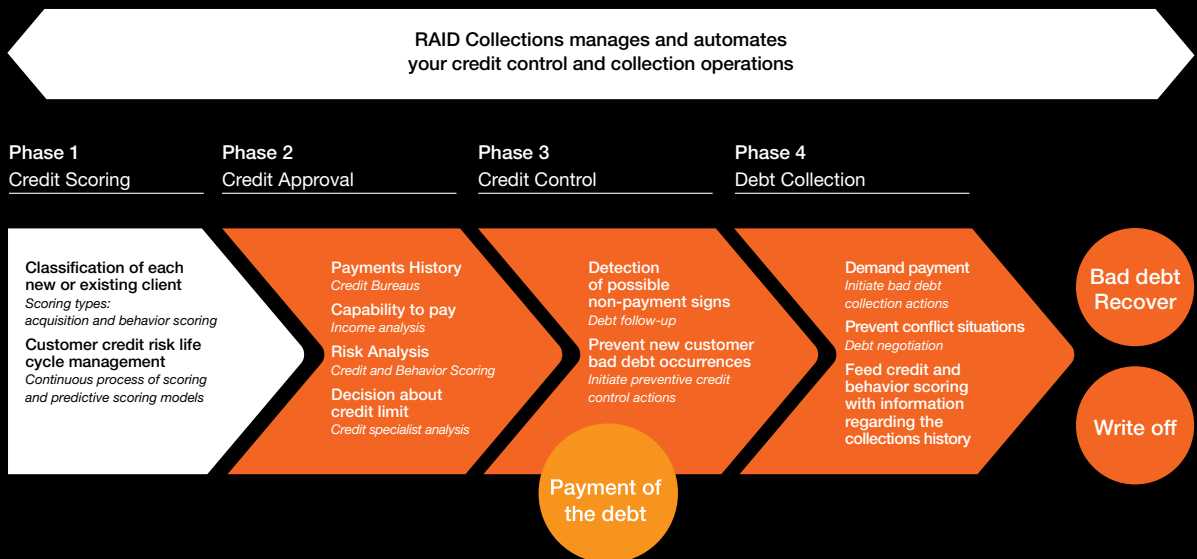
RAID Collections manages and automates your credit control and collection operations

Phase 1
Credit Scoring

Phase 2
Credit Approval

Phase 3
Credit Control

Phase 4
Debt Collection

Classification of each new or existing client
Scoring types: acquisition and behavior scoring
Customer credit risk life cycle management
Continuous process of scoring and predictive scoring models

Payments History
Credit Bureaus
Capability to pay
Income analysis
Risk Analysis
Credit and Behavior Scoring
Decision about credit limit
Credit specialist analysis

Detection of possible non-payment signs
Debt follow-up
Prevent new customer bad debt occurrences
Initiate preventive credit control actions

Demand payment
Initiate bad debt collection actions
Prevent conflict situations
Debt negotiation
Feed credit and behavior scoring with information regarding the collections history

Bad debt Recover

Write off

Payment of the debt